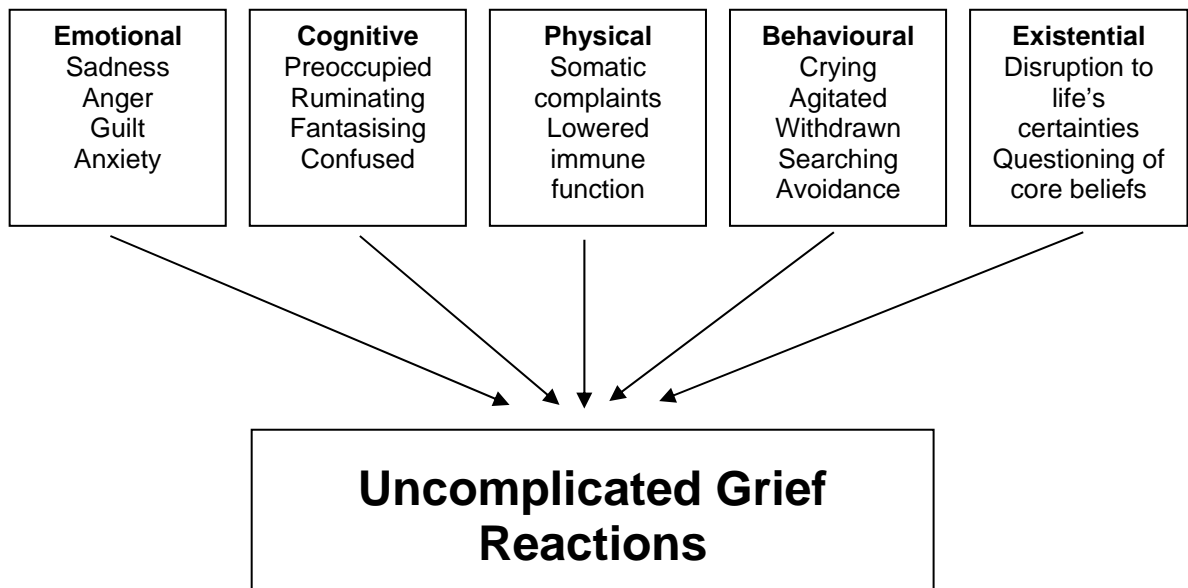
**Emotional**
Sadness
Anger
Guilt
Anxiety

**Cognitive**
Preoccupied
Ruminating
Fantasising
Confused

**Physical**
Somatic complaints
Lowered immune function

**Behavioural**
Crying
Agitated
Withdrawn
Searching
Avoidance

**Existential**
Disruption to life's certainties
Questioning of core beliefs

**Uncomplicated Grief Reactions**